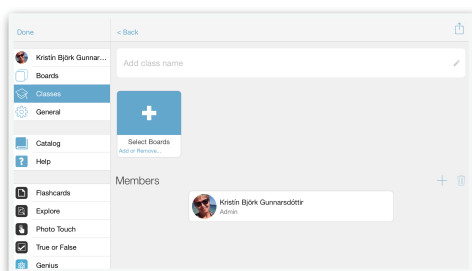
Done

Kristín Björk Gunnar...
Boards
Classes
General

Catalog
Help

Flashcards
Explore
Photo Touch
True or False
Genius

< Back

Add class name

Select Boards
Add or Remove...

Members

Kristín Björk Gunnarsdóttir
Admin